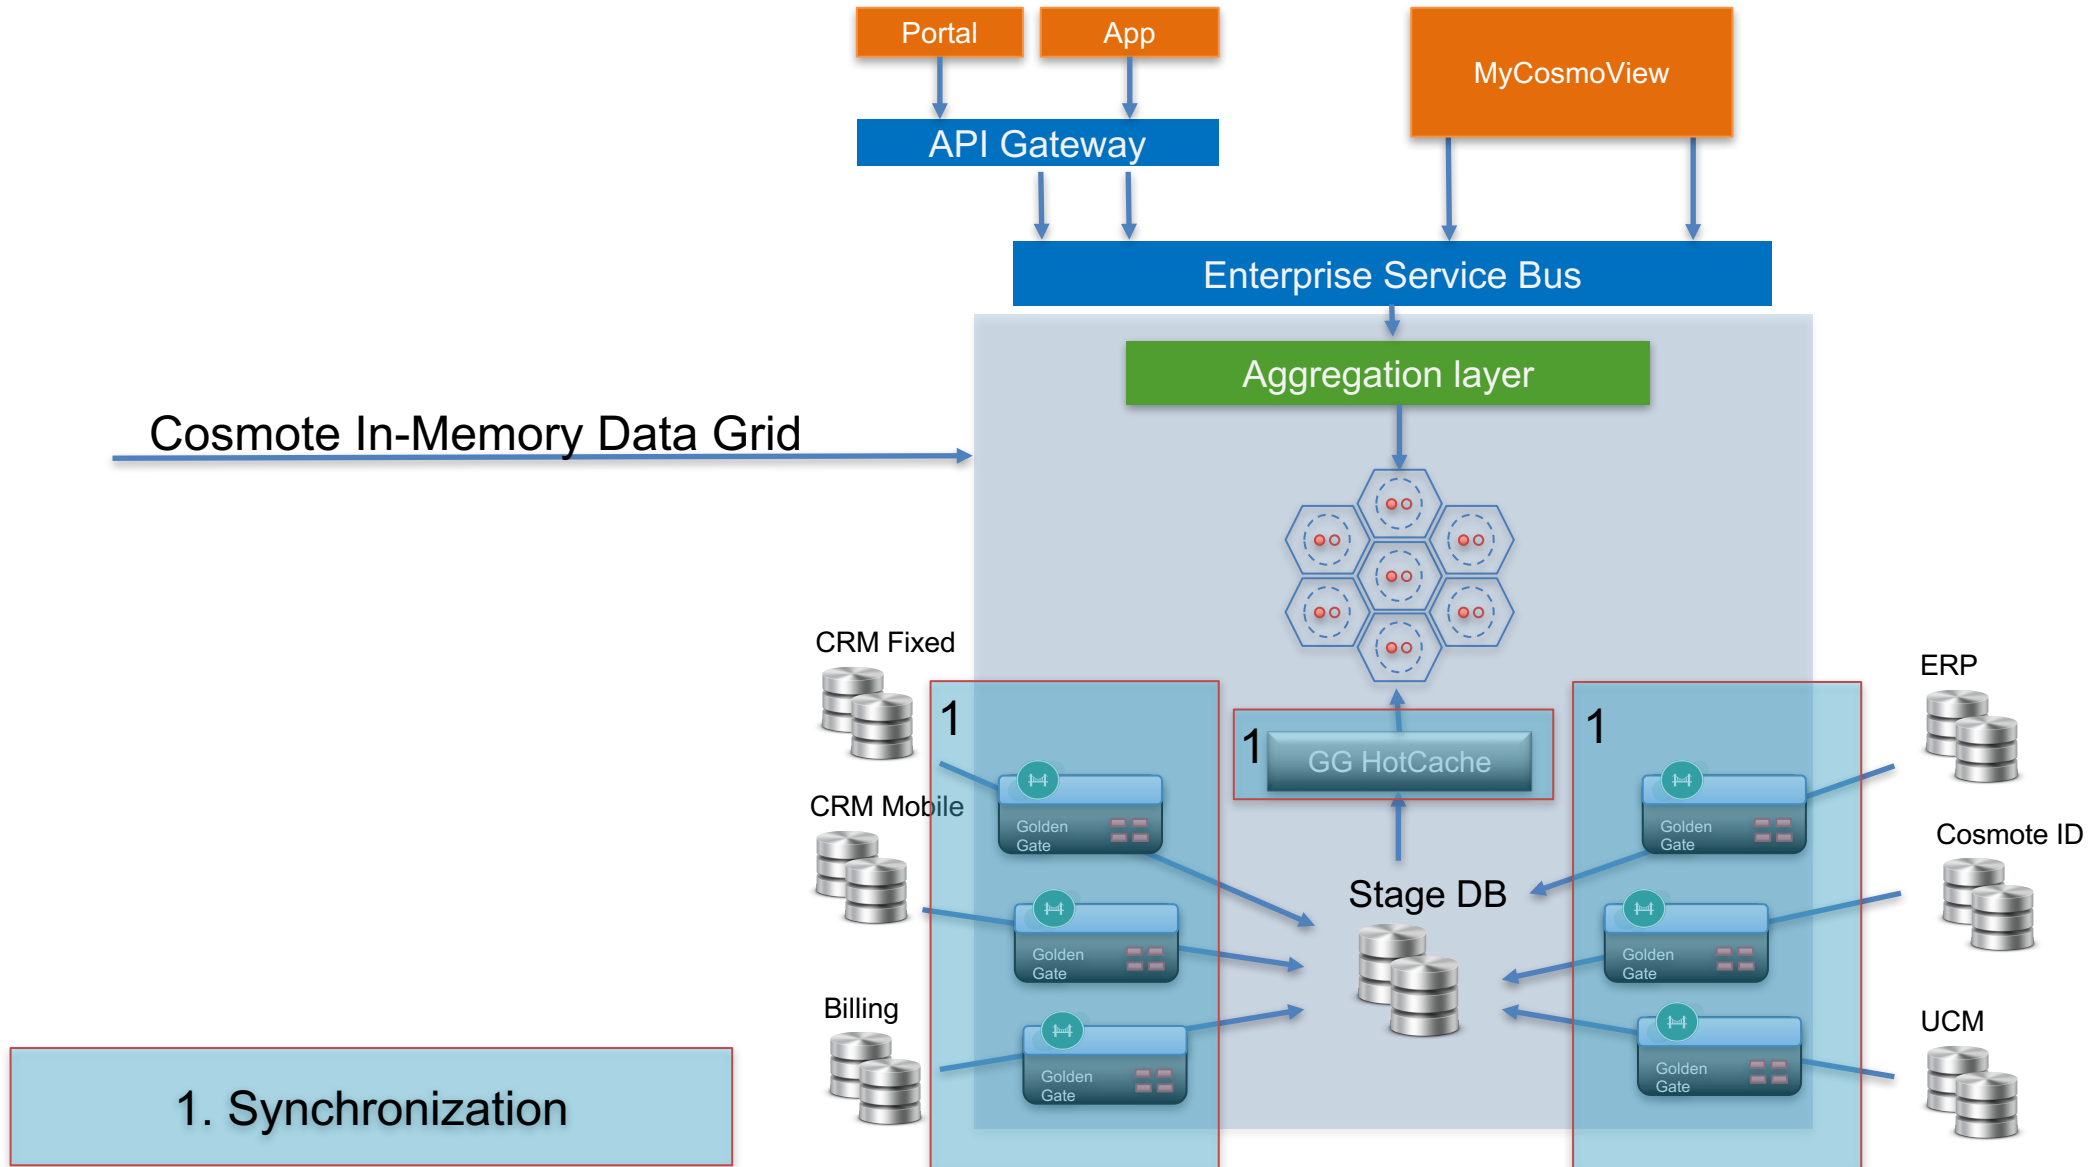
Portal

App

MyCosmoView

API Gateway

Enterprise Service Bus

Aggregation layer

Cosmote In-Memory Data Grid

CRM Fixed

1

1

GG HotCache

1

ERP

Golden Gate

CRM Mobile

Golden Gate

Cosmote ID

Stage DB

Golden Gate

Golden Gate

Billing

Golden Gate

UCM

Golden Gate

1. Synchronization